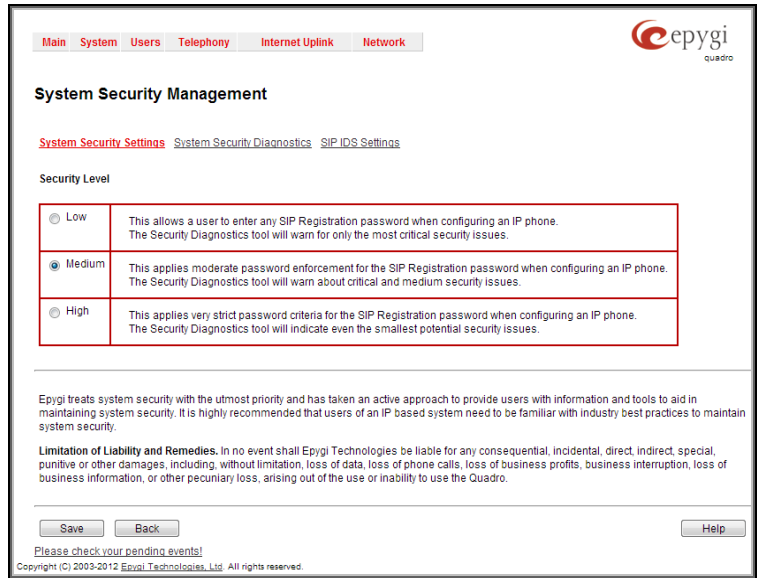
Main System Users Telephony Internet Uplink Network

epygi quadro

System Security Management

System Security Settings System Security Diagnostics SIP IDS Settings

Security Level

| | |
|---|---|
| Low | This allows a user to enter any SIP Registration password when configuring an IP phone. The Security Diagnostics tool will warn for only the most critical security issues. |
| Medium | This applies moderate password enforcement for the SIP Registration password when configuring an IP phone. The Security Diagnostics tool will warn about critical and medium security issues. |
| High | This applies very strict password criteria for the SIP Registration password when configuring an IP phone. The Security Diagnostics tool will indicate even the smallest potential security issues. |

Epygi treats system security with the utmost priority and has taken an active approach to provide users with information and tools to aid in maintaining system security. It is highly recommended that users of an IP based system need to be familiar with industry best practices to maintain system security.

Limitation of Liability and Remedies. In no event shall Epygi Technologies be liable for any consequential, incidental, direct, indirect, special, punitive or other damages, including, without limitation, loss of data, loss of phone calls, loss of business profits, business interruption, loss of business information, or other pecuniary loss, arising out of the use or inability to use the Quadro.

Save Back Help

Please check your pending events!

Copyright (C) 2003-2012 Epygi Technologies, Ltd. All rights reserved.